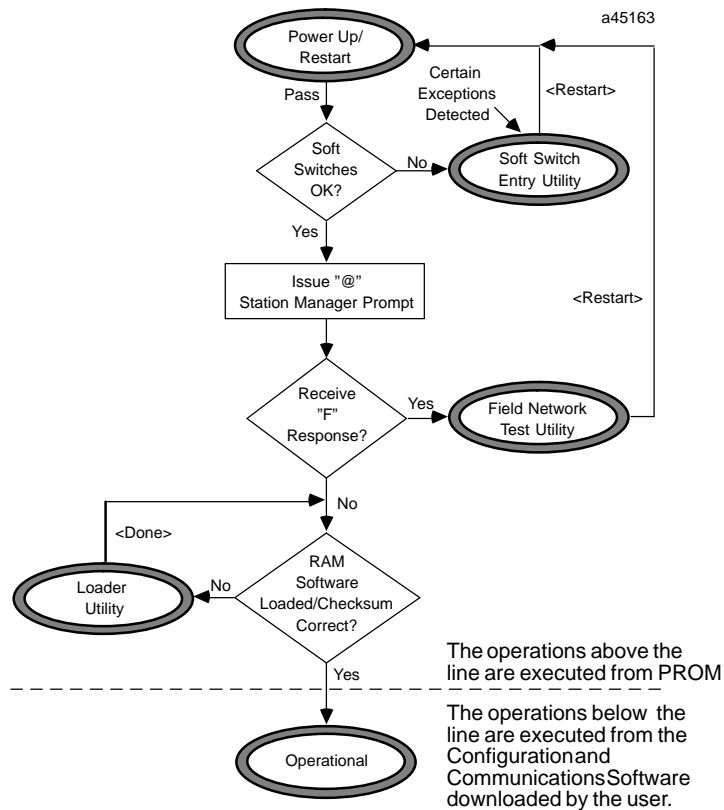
a45163

Power Up/ Restart

Certain Exceptions Detected

<Restart>

Pass

Soft Switches OK?

No

Soft Switch Entry Utility

Yes

Issue "@" Station Manager Prompt

<Restart>

Receive "F" Response?

Yes

Field Network Test Utility

<Done>

No

Loader Utility

No

RAM Software Loaded/Checksum Correct?

Yes

The operations above the line are executed from PROM

The operations below the line are executed from the Configuration and Communications Software downloaded by the user.

Operational